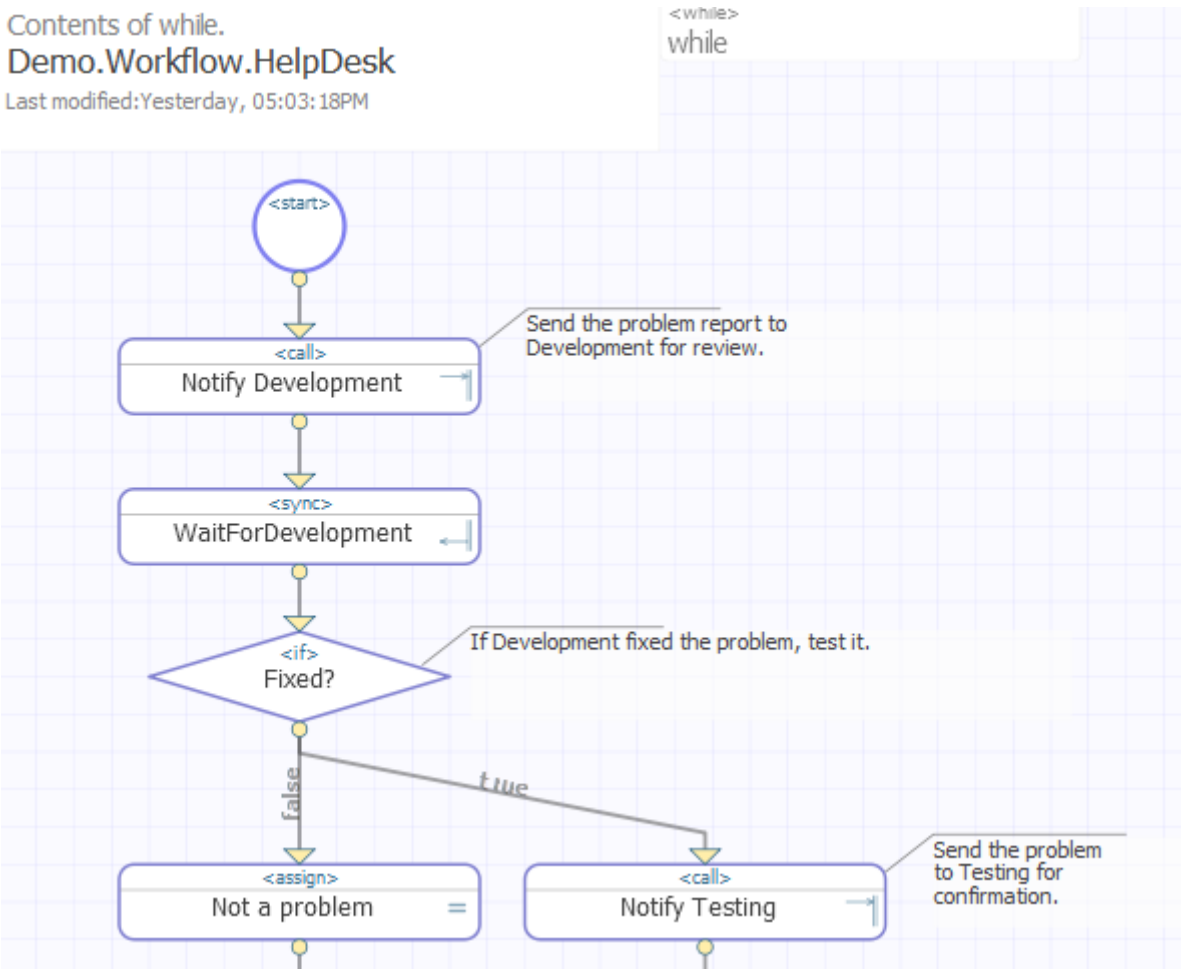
Contents of while.
Demo.Workflow.HelpDesk
Last modified:Yesterday, 05:03:18PM

<while>
while

<start>

<call>
Notify Development

Send the problem report to Development for review.

<sync>
WaitForDevelopment

<if>
Fixed?

If Development fixed the problem, test it.

false

true

<assign>
Not a problem

<call>
Notify Testing

Send the problem to Testing for confirmation.